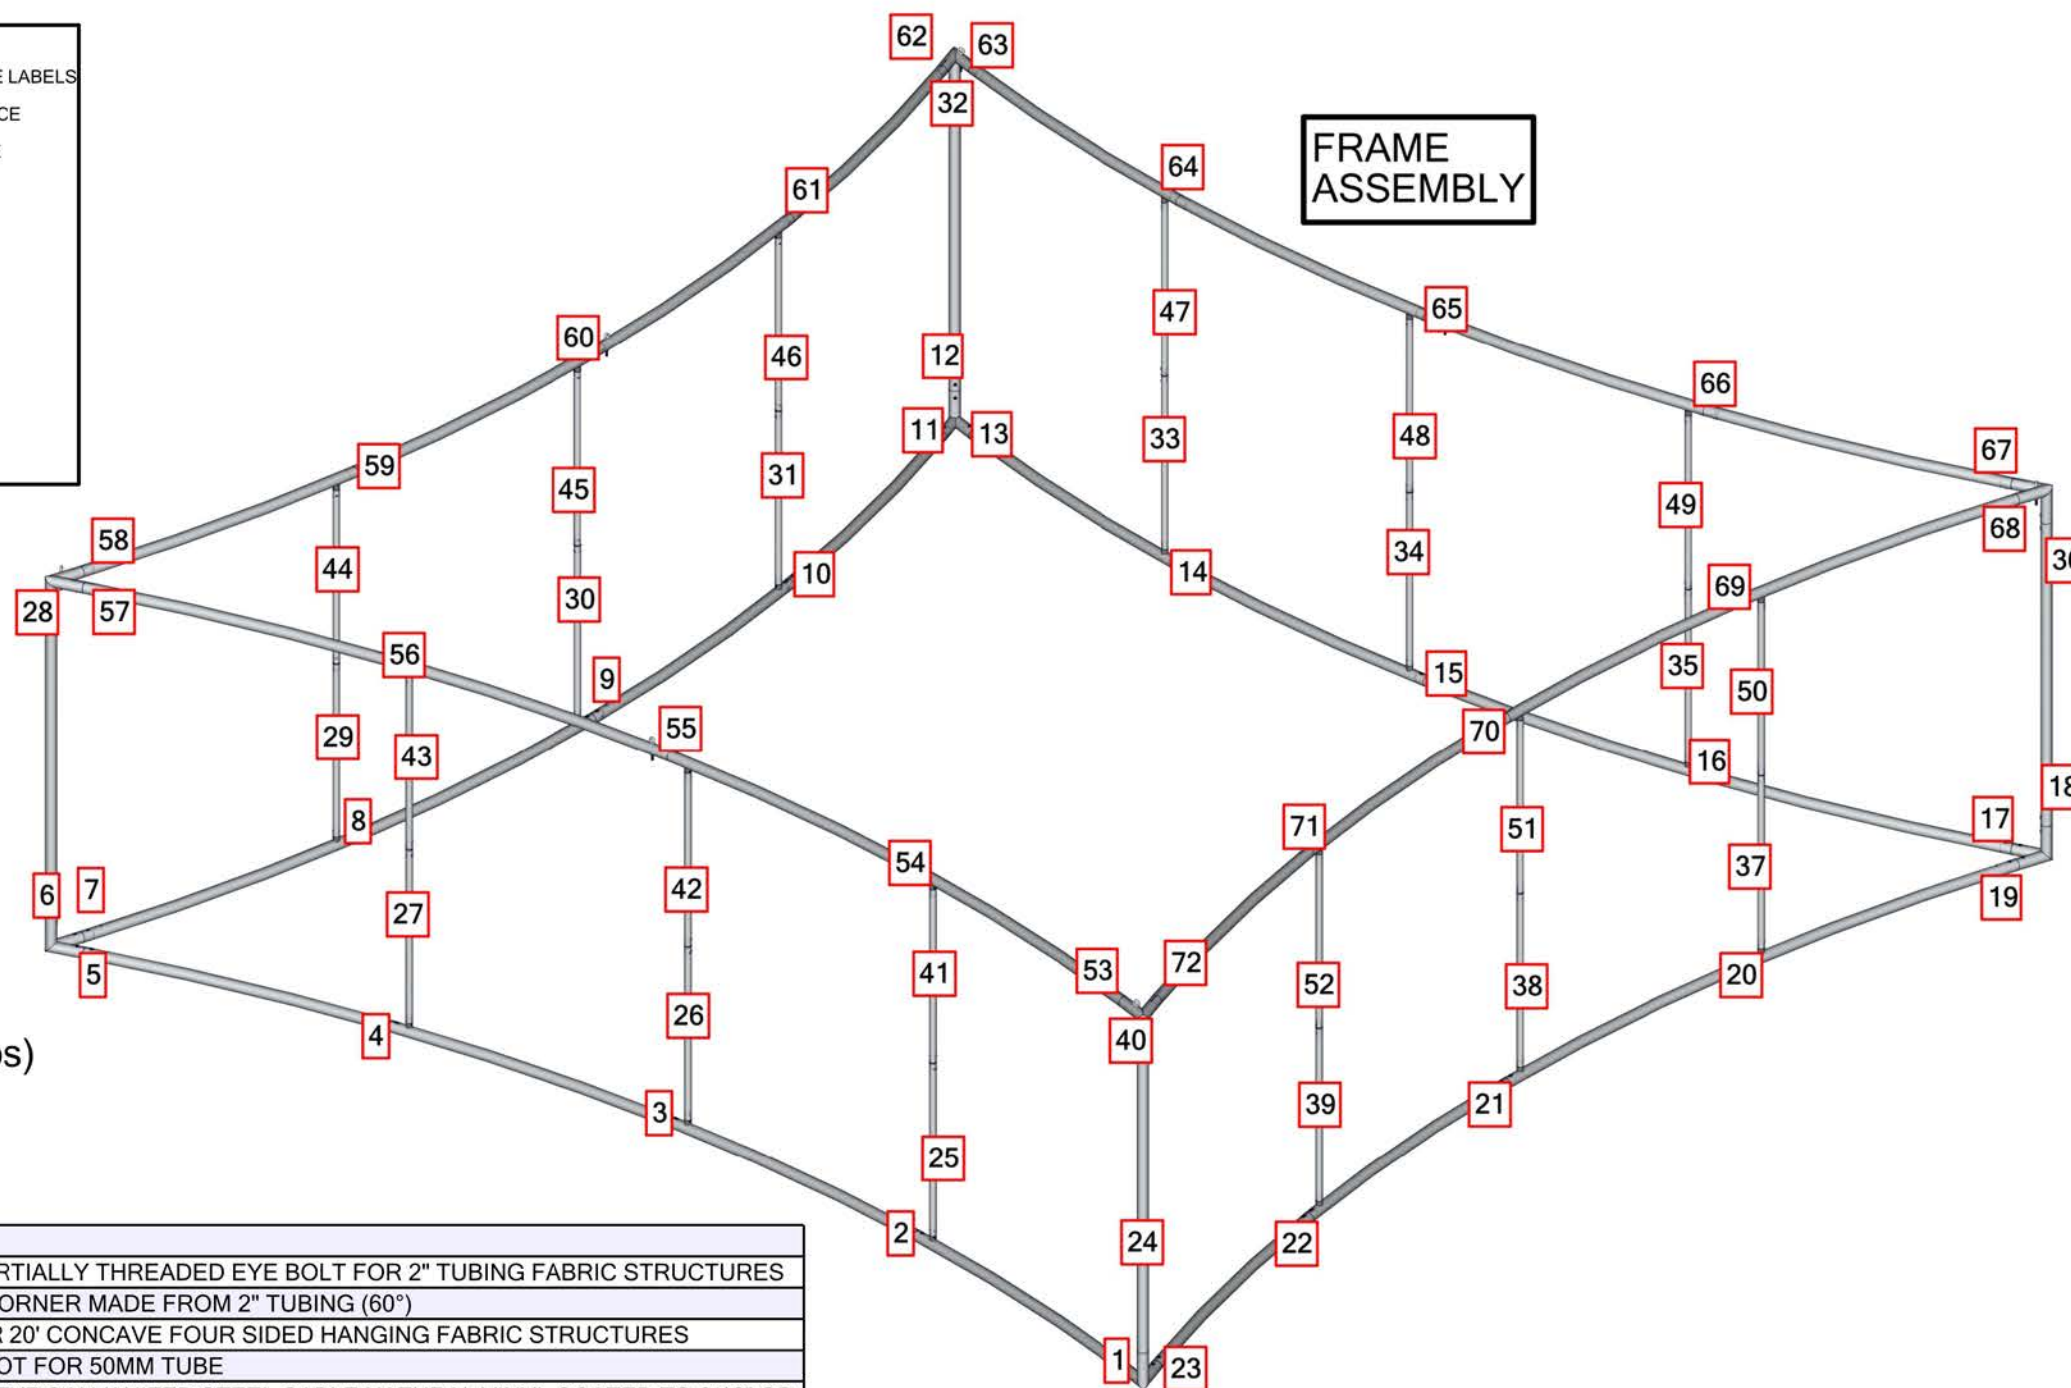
E LABELS
CE

FRAME ASSEMBLY

62 63 32 61 64 60 46 12 47 65 66 11 13 33 48 67 59 45 31 49 68 58 44 10 14 34 69 28 57 30 30 56 9 15 35 50 29 43 55 70 16 18 8 71 51 17 6 7 54 37 19 27 42 53 72 20 5 41 52 38 4 26 40 39 21 3 25 2 24 22 1 23

os)

| |
|---|
| RTIALLY THREADED EYE BOLT FOR 2" TUBING FABRIC STRUCTURES |
| ORNER MADE FROM 2" TUBING (60°) |
| R 20' CONCAVE FOUR SIDED HANGING FABRIC STRUCTURES |
| OT FOR 50MM TUBE |